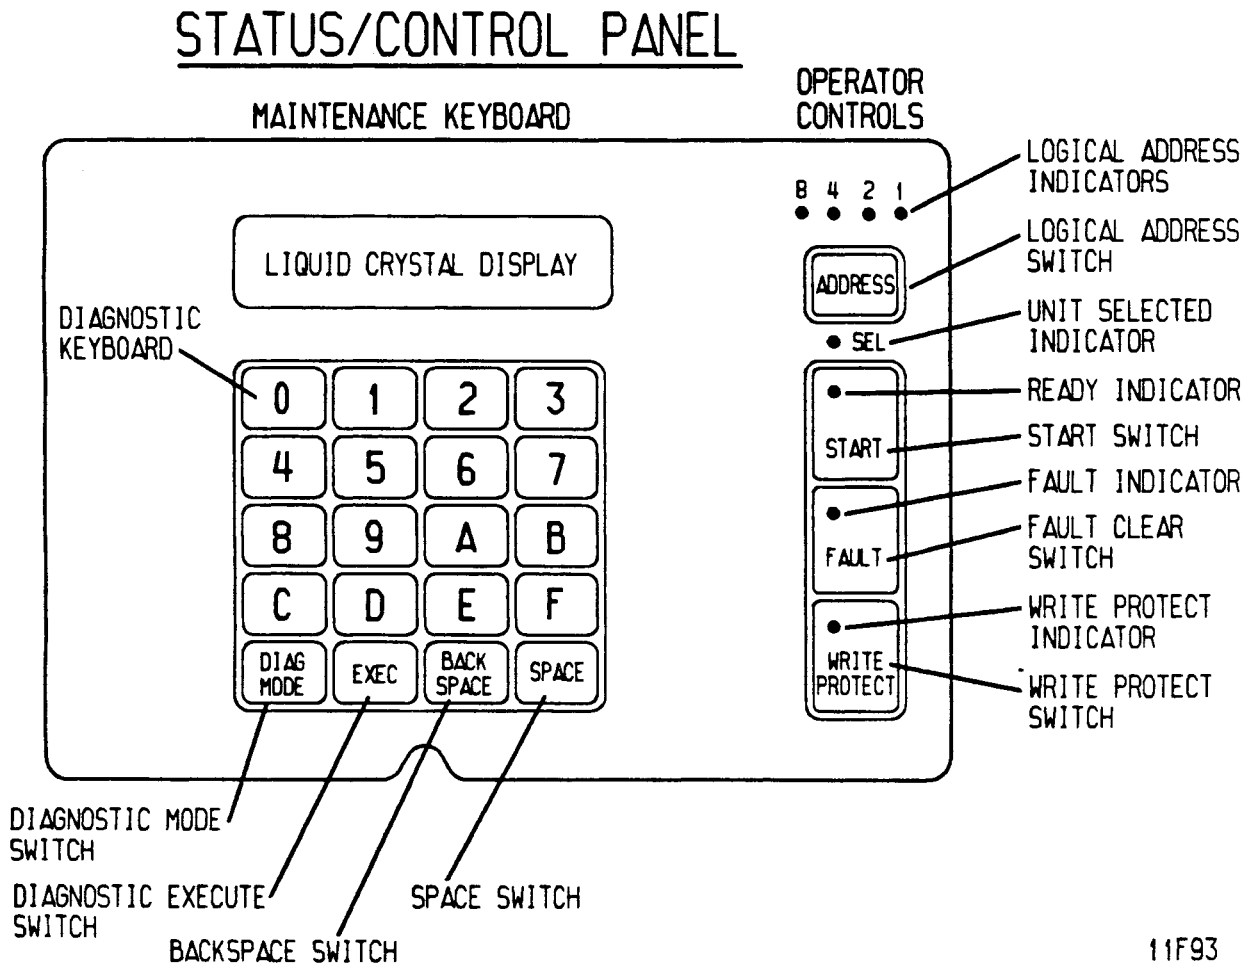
STATUS/CONTROL PANEL

MAINTENANCE KEYBOARD

OPERATOR CONTROLS

LOGICAL ADDRESS INDICATORS

8 4 2 1

LOGICAL ADDRESS SWITCH

ADDRESS

LIQUID CRYSTAL DISPLAY

UNIT SELECTED INDICATOR

SEL

DIAGNOSTIC KEYBOARD

READY INDICATOR

START SWITCH

START

FAULT INDICATOR

FAULT CLEAR SWITCH

FAULT

WRITE PROTECT INDICATOR

WRITE PROTECT

WRITE PROTECT SWITCH

| 0 | 1 | 2 | 3 |
|---|---|---|---|
| 4 | 5 | 6 | 7 |
| 8 | 9 | A | B |
| C | D | E | F |
| DIAG MODE | EXEC | BACK SPACE | SPACE |

DIAGNOSTIC MODE SWITCH

DIAGNOSTIC EXECUTE SWITCH

BACKSPACE SWITCH

SPACE SWITCH

11F93